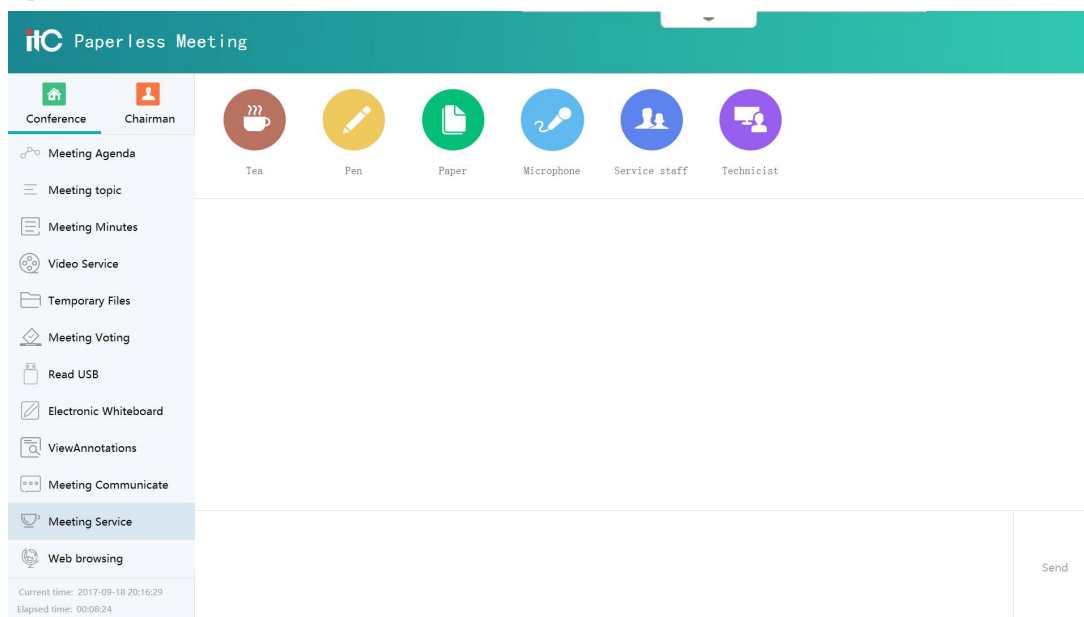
itC Paperless Meeting

Conference
Chairman

Meeting Agenda
Meeting topic
Meeting Minutes
Video Service
Temporary Files
Meeting Voting
Read USB
Electronic Whiteboard
ViewAnnotations
Meeting Communicate
Meeting Service
Web browsing

Current time: 2017-09-18 20:16:29
Elapsed time: 00:08:24

Tea
Pen
Paper
Microphone
Service staff
Technicist

Send